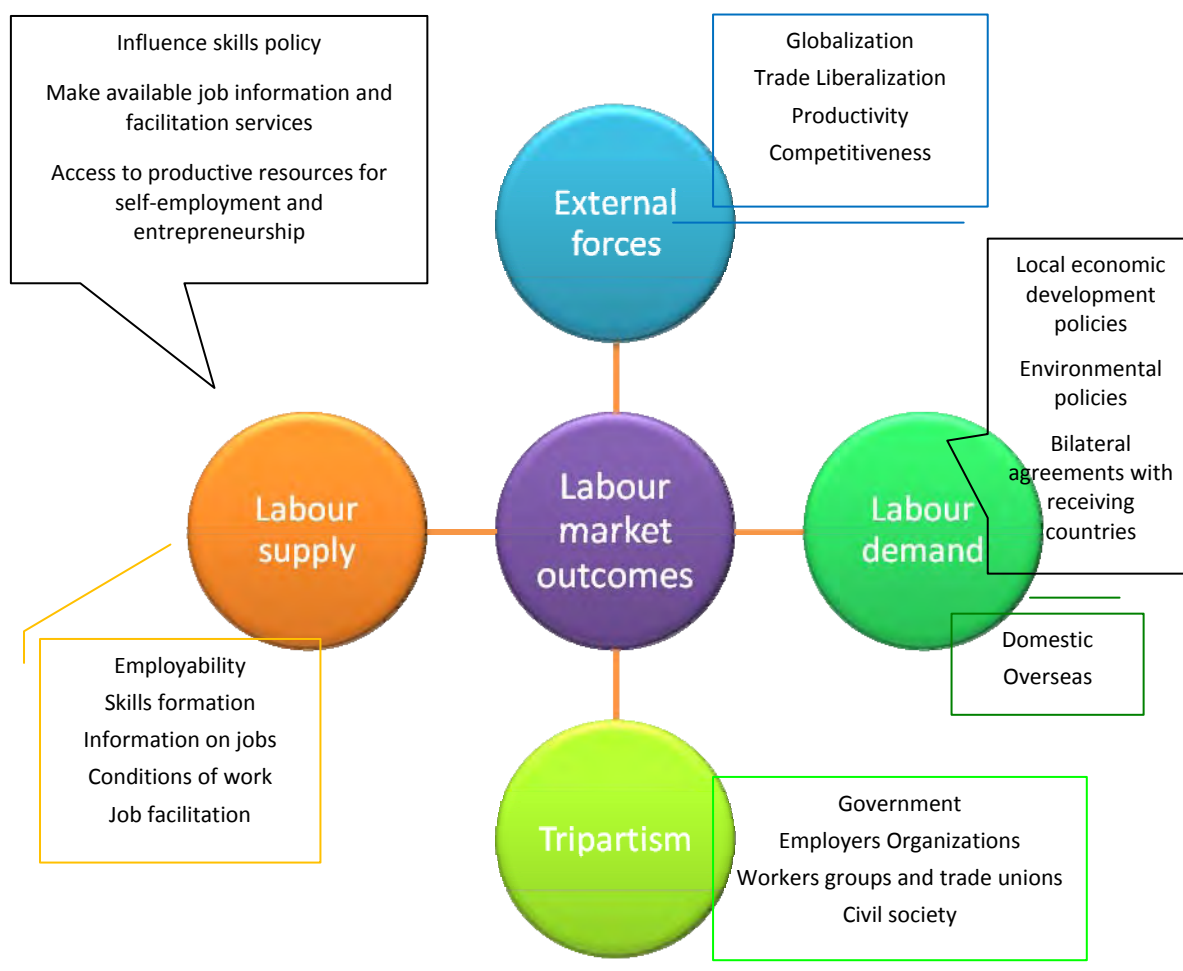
Influence skills policy

Make available job information and facilitation services

Access to productive resources for self-employment and entrepreneurship

Globalization
Trade Liberalization
Productivity
Competitiveness

External forces

Local economic development policies

Environmental policies

Bilateral agreements with receiving countries

Labour supply

Labour market outcomes

Labour demand

Domestic
Overseas

Employability
Skills formation
Information on jobs
Conditions of work
Job facilitation

Tripartism

Government
Employers Organizations
Workers groups and trade unions
Civil society